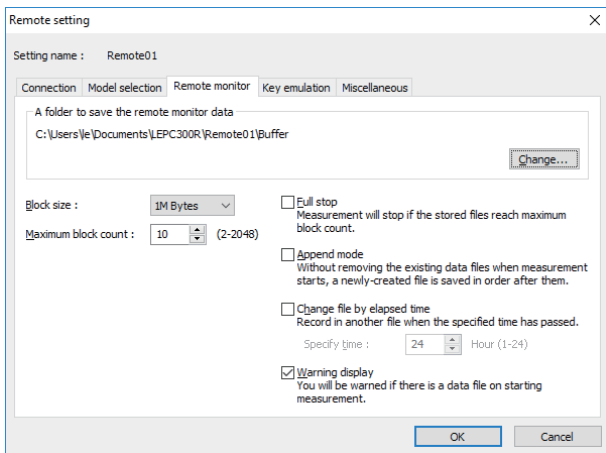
Remote setting

Setting name : Remote01

Connection | Model selection | Remote monitor | Key emulation | Miscellaneous

A folder to save the remote monitor data

C:\Users\le\Documents\LEPC300R\Remote01\Buffer

Change...

Block size : 1M Bytes

Maximum block count : 10 (2-2048)

Full stop
Measurement will stop if the stored files reach maximum block count.

Append mode
Without removing the existing data files when measurement starts, a newly-created file is saved in order after them.

Change file by elapsed time
Record in another file when the specified time has passed.

Specify time : 24 Hour (1-24)

Warning display
You will be warned if there is a data file on starting measurement.

OK | Cancel